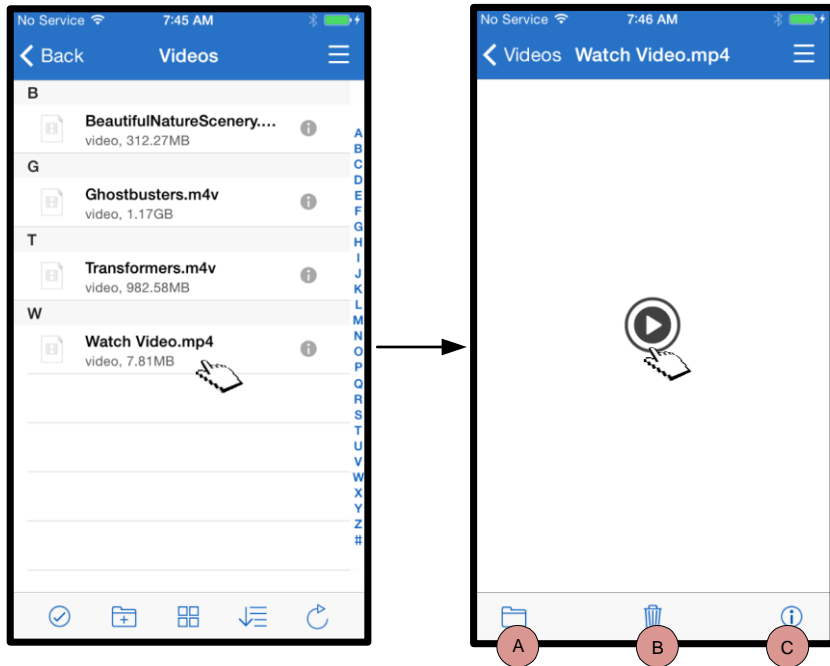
No Service 7:45 AM

Back Videos

B

BeautifulNatureScenery....
video, 312.27MB

G

Ghostbusters.m4v
video, 1.17GB

T

Transformers.m4v
video, 982.58MB

W

Watch Video.mp4
video, 7.81MB

A B C D E F G H I J K L M N O P Q R S T U V W X Y Z #

No Service 7:46 AM

Videos Watch Video.mp4

A B C